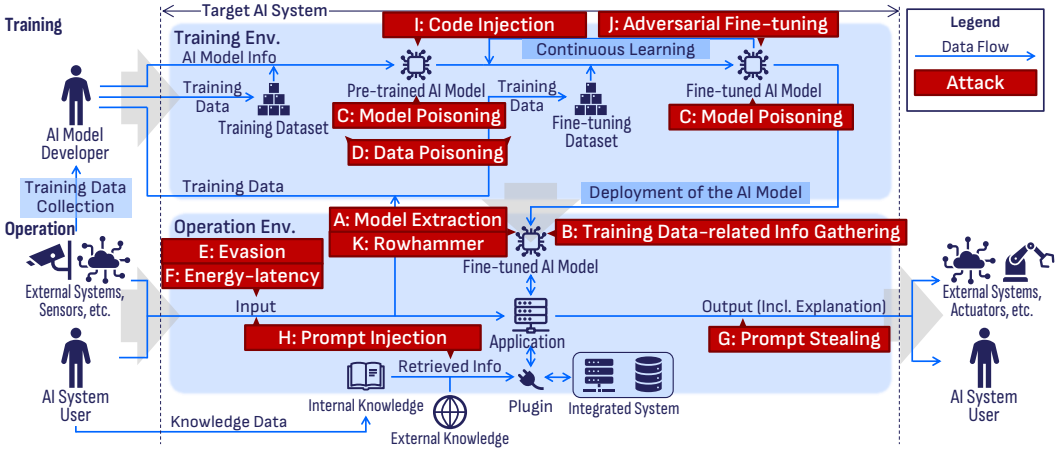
Training

Target AI System

I: Code Injection

J: Adversarial Fine-tuning

Legend

Data Flow

Attack

Training Env.

AI Model Info

Continuous Learning

AI Model Developer

Training Data

Training Dataset

Pre-trained AI Model

Training Data

Fine-tuning Dataset

Fine-tuned AI Model

C: Model Poisoning

C: Model Poisoning

D: Data Poisoning

Training Data Collection

Training Data

Deployment of the AI Model

Operation

Operation Env.

A: Model Extraction

K: Rowhammer

B: Training Data-related Info Gathering

E: Evasion

F: Energy-latency

Fine-tuned AI Model

External Systems, Sensors, etc.

Input

Output (Incl. Explanation)

External Systems, Actuators, etc.

Application

H: Prompt Injection

G: Prompt Stealing

AI System User

Retrieved Info

Internal Knowledge

Plugin

Integrated System

AI System User

Knowledge Data

External Knowledge